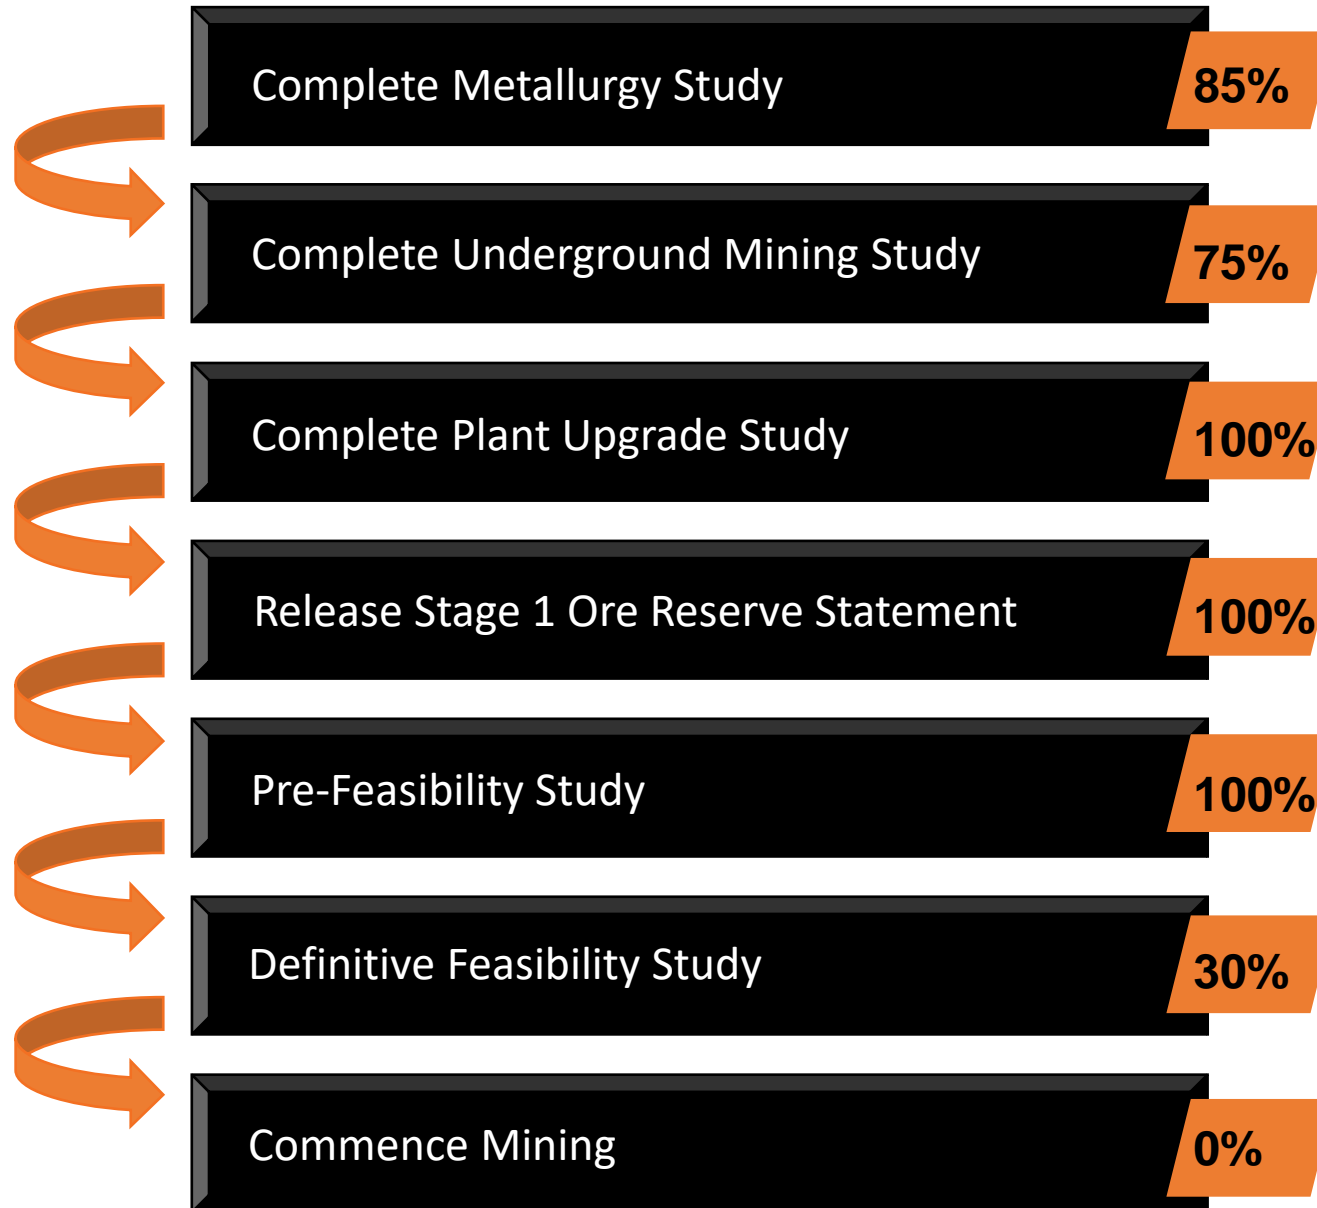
Complete Metallurgy Study
85%

Complete Underground Mining Study
75%

Complete Plant Upgrade Study
100%

Release Stage 1 Ore Reserve Statement
100%

Pre-Feasibility Study
100%

Definitive Feasibility Study
30%

Commence Mining
0%